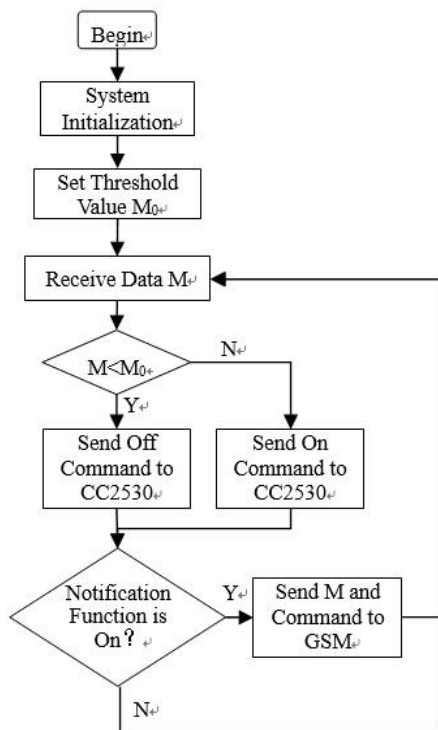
Begin

System Initialization

Set Threshold Value $M_0$

Receive Data M

$M<M_0$

N

Y

Send Off Command to CC2530

Send On Command to CC2530

Notification Function is On？

Y

Send M and Command to GSM

N